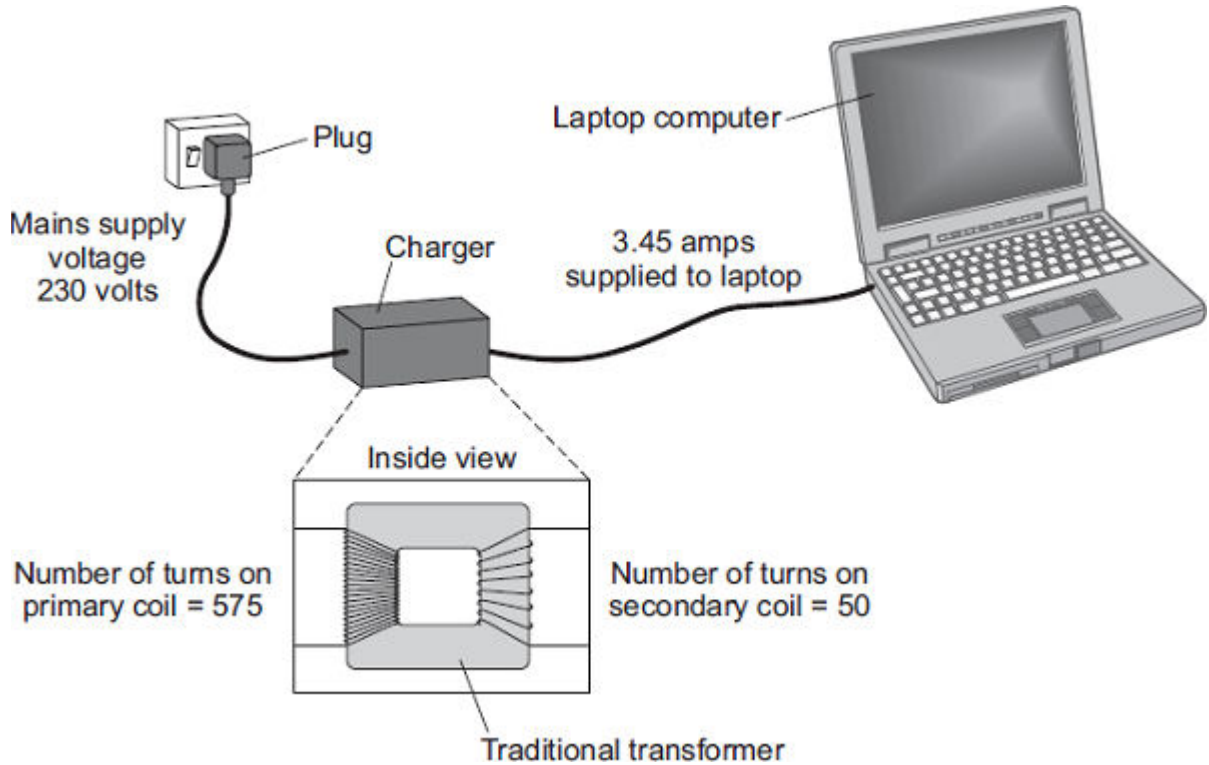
Plug

Laptop computer

Mains supply voltage 230 volts

Charger

3.45 amps supplied to laptop

Inside view

Number of turns on primary coil = 575

Number of turns on secondary coil = 50

Traditional transformer